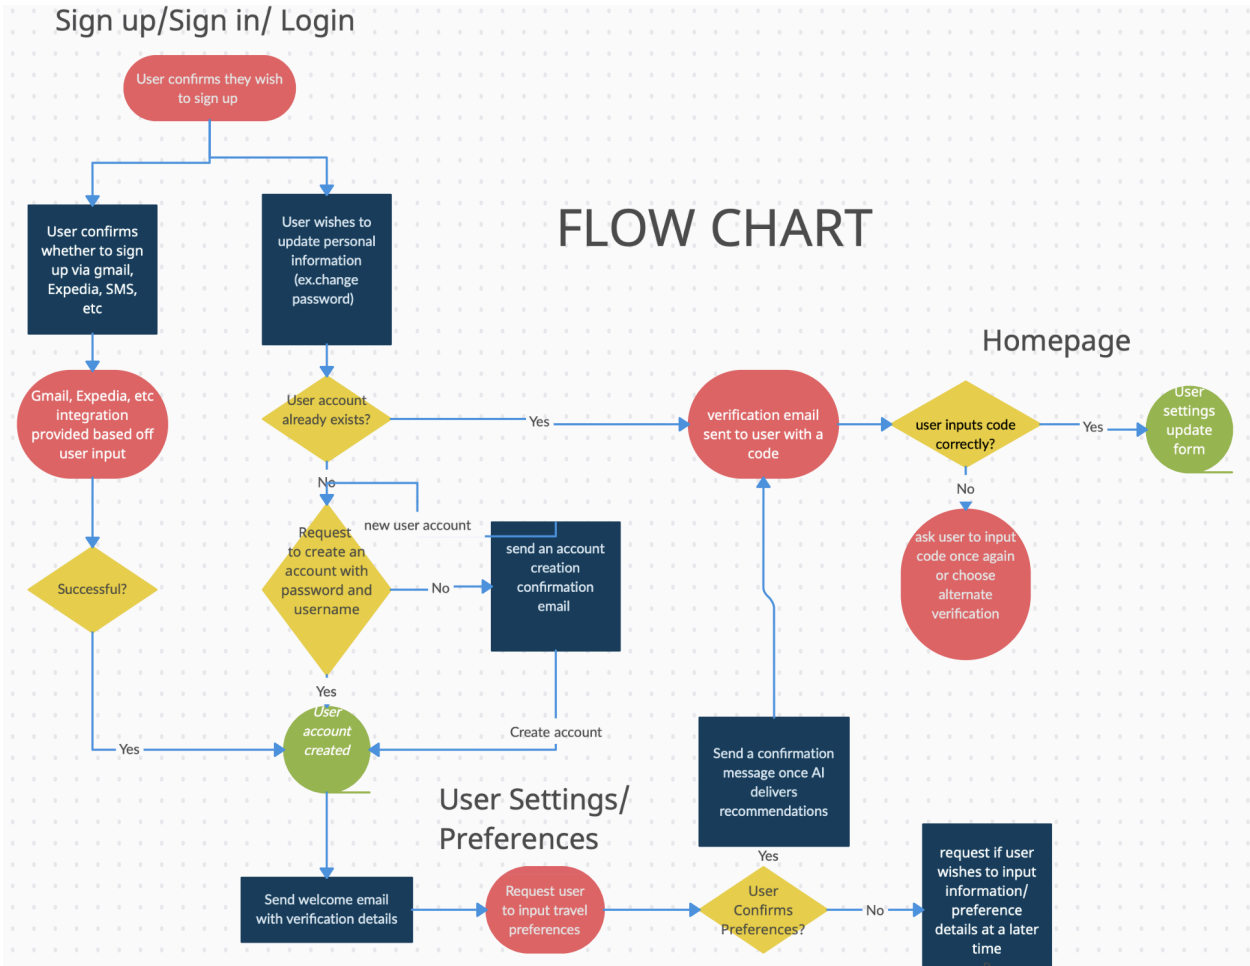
Sign up/Sign in/ Login

User confirms they wish to sign up

User confirms whether to sign up via gmail, Expedia, SMS, etc

User wishes to update personal information (ex.change password)

FLOW CHART

Homepage

Gmail, Expedia, etc integration provided based off user input

User account already exists?

Yes

verification email sent to user with a code

user inputs code correctly?

Yes

User settings update form

No

No

new user account

ask user to input code once again or choose alternate verification

Request to create an account with password and username

No

send an account creation confirmation email

Successful?

Yes

User account created

Create account

Yes

Send a confirmation message once AI delivers recommendations

User Settings/ Preferences

Yes

request if user wishes to input information/ preference details at a later time

Send welcome email with verification details

Request user to input travel preferences

User Confirms Preferences?

No